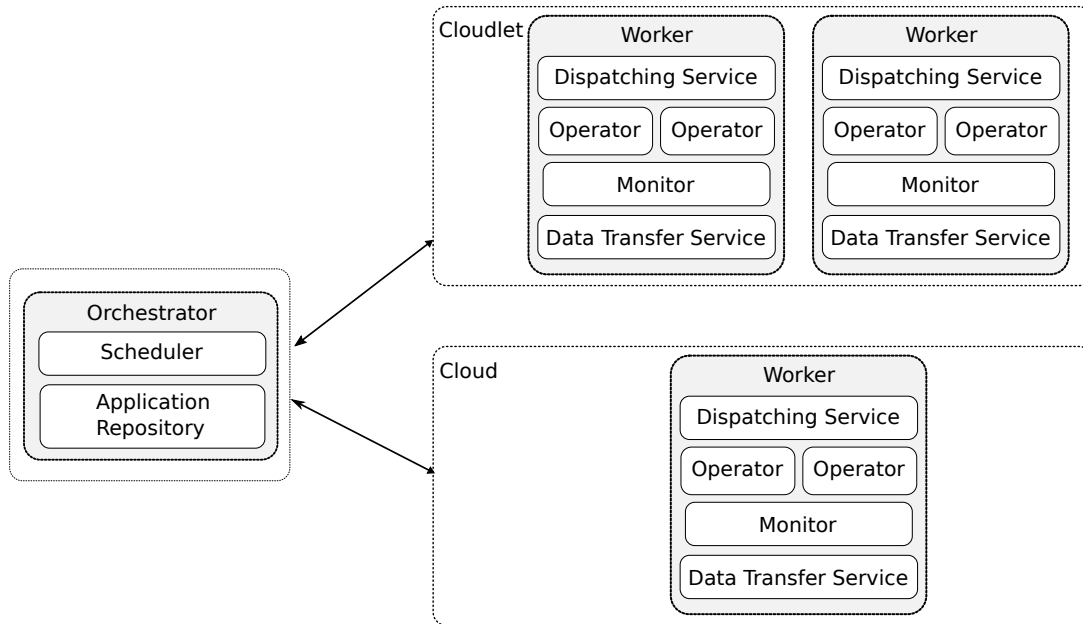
Cloudlet

Worker
Dispatching Service
Operator
Operator
Monitor
Data Transfer Service

Worker
Dispatching Service
Operator
Operator
Monitor
Data Transfer Service

Orchestrator
Scheduler
Application Repository

Cloud

Worker
Dispatching Service
Operator
Operator
Monitor
Data Transfer Service